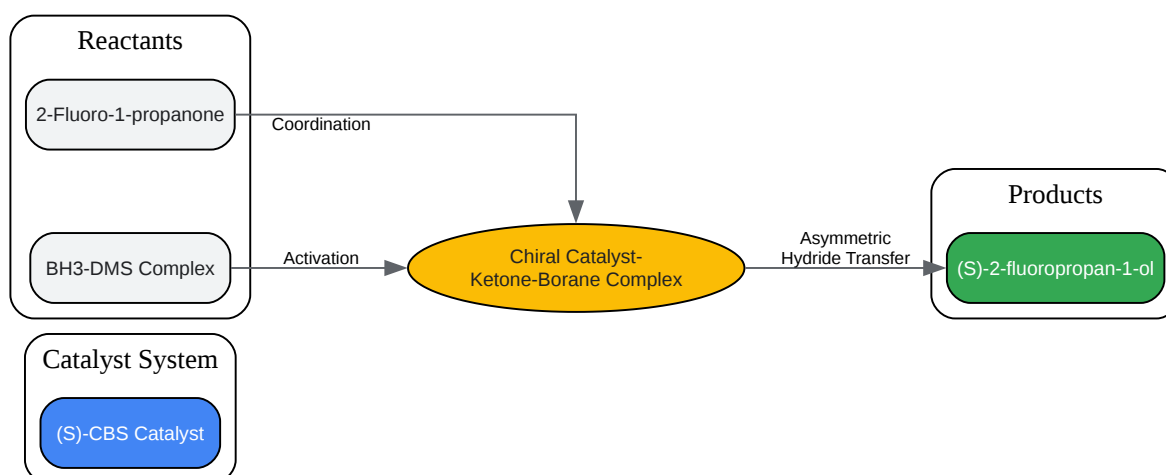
Reactants

2-Fluoro-1-propanone

Coordination

BH3-DMS Complex

Activation

Chiral Catalyst-Ketone-Borane Complex

Asymmetric Hydride Transfer

Products

(S)-2-fluoropropan-1-ol

Catalyst System

(S)-CBS Catalyst